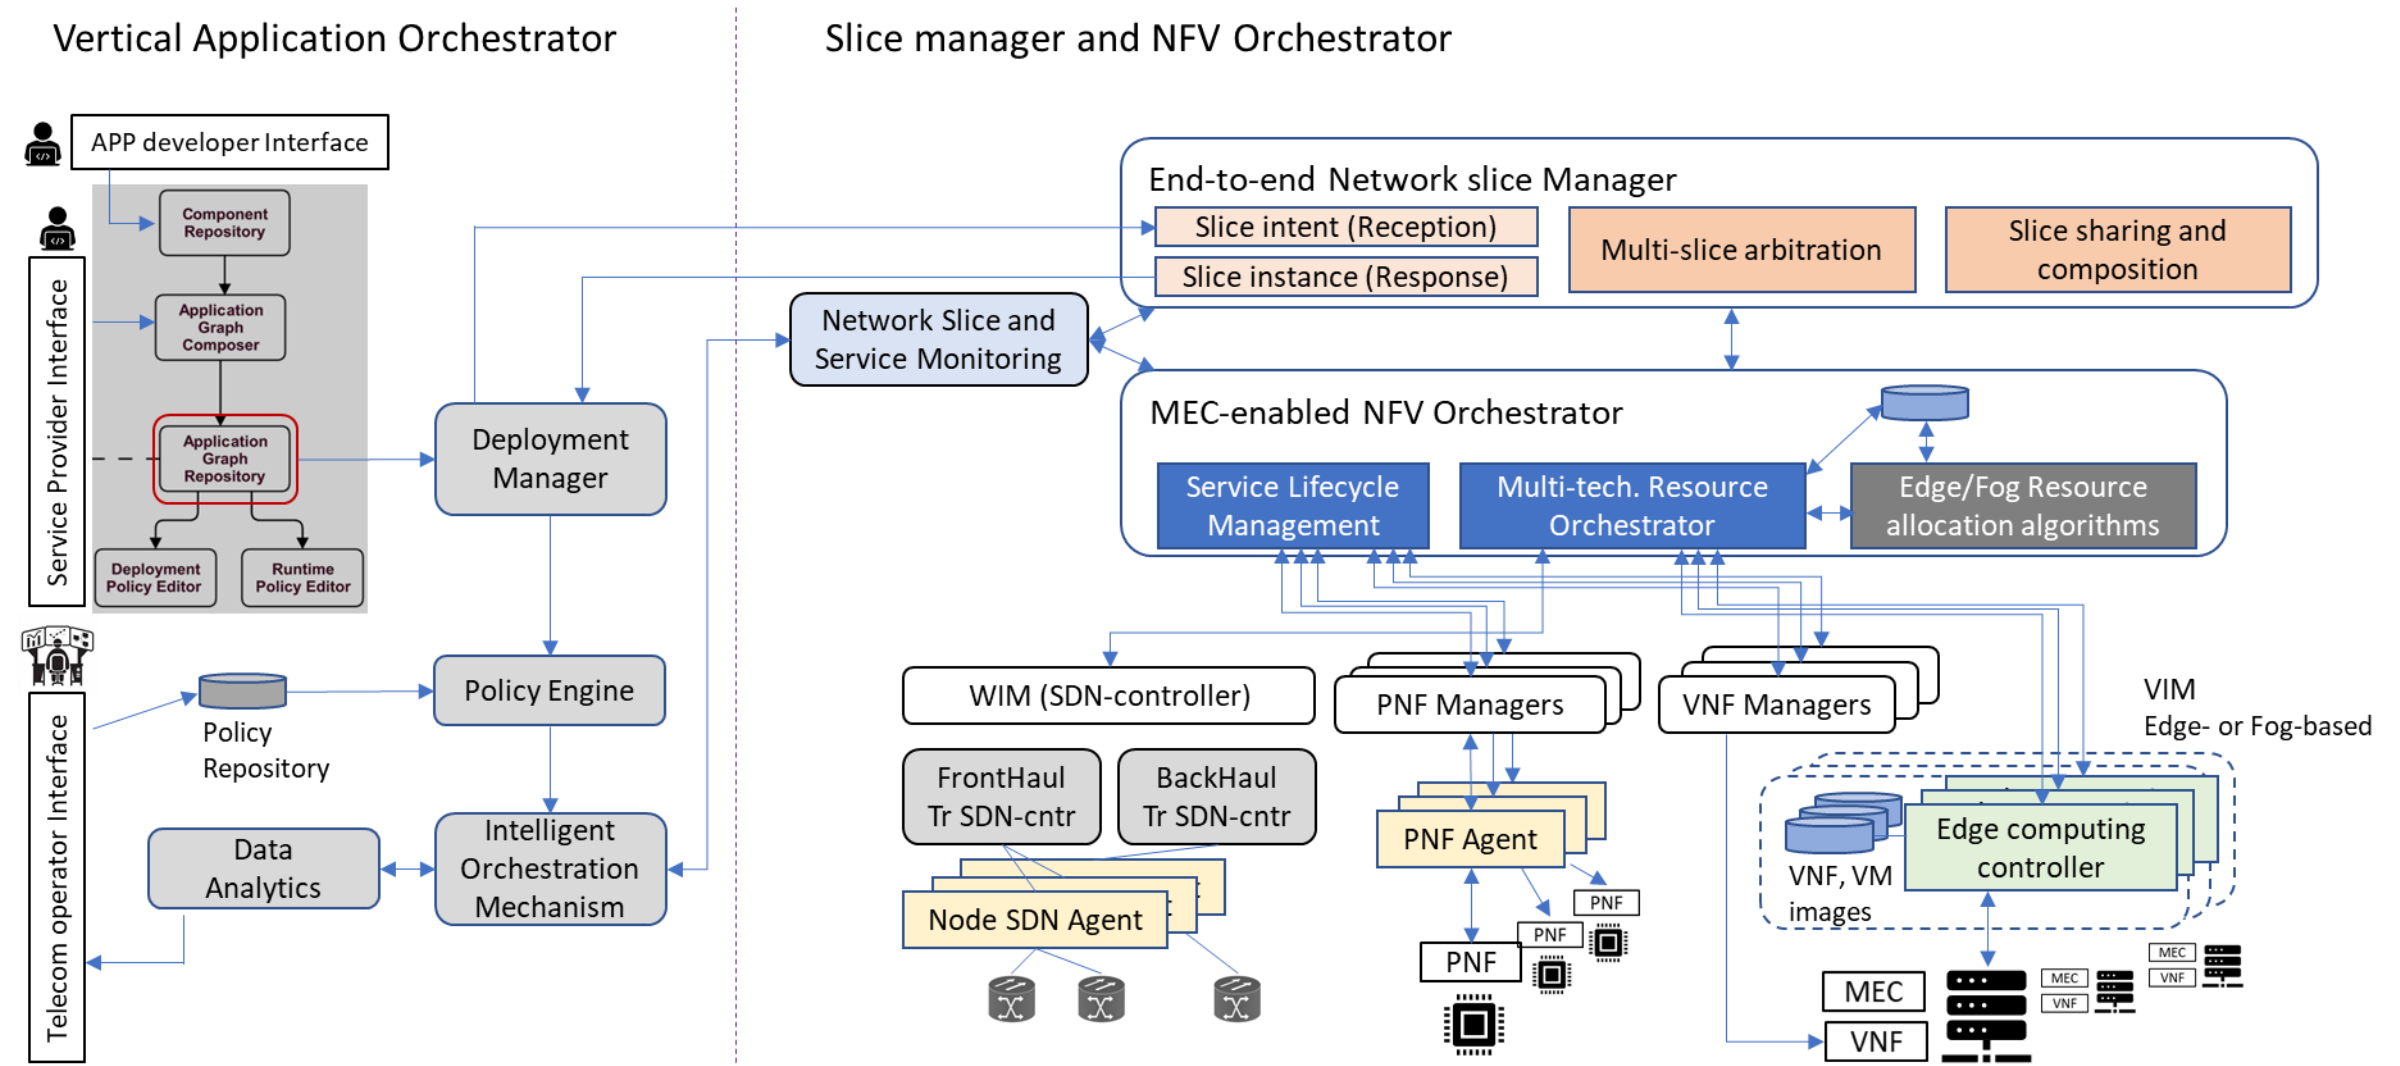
Vertical Application Orchestrator

Slice manager and NFV Orchestrator

APP developer Interface

Component Repository

Application Graph Composer

Application Graph Repository

Deployment Policy Editor

Runtime Policy Editor

Service Provider Interface

Telecom operator Interface

Deployment Manager

Policy Engine

Policy Repository

Data Analytics

Intelligent Orchestration Mechanism

Network Slice and Service Monitoring

End-to-end Network slice Manager

Slice intent (Reception)

Slice instance (Response)

Multi-slice arbitration

Slice sharing and composition

MEC-enabled NFV Orchestrator

Service Lifecycle Management

Multi-tech. Resource Orchestrator

Edge/Fog Resource allocation algorithms

WIM (SDN-controller)

PNF Managers

VNF Managers

VIM
Edge- or Fog-based

FrontHaul Tr SDN-cntr

BackHaul Tr SDN-cntr

Node SDN Agent

PNF Agent

PNF

PNF

PNF

Edge computing controller

VNF, VM images

MEC

VNF

MEC

VNF

MEC

VNF